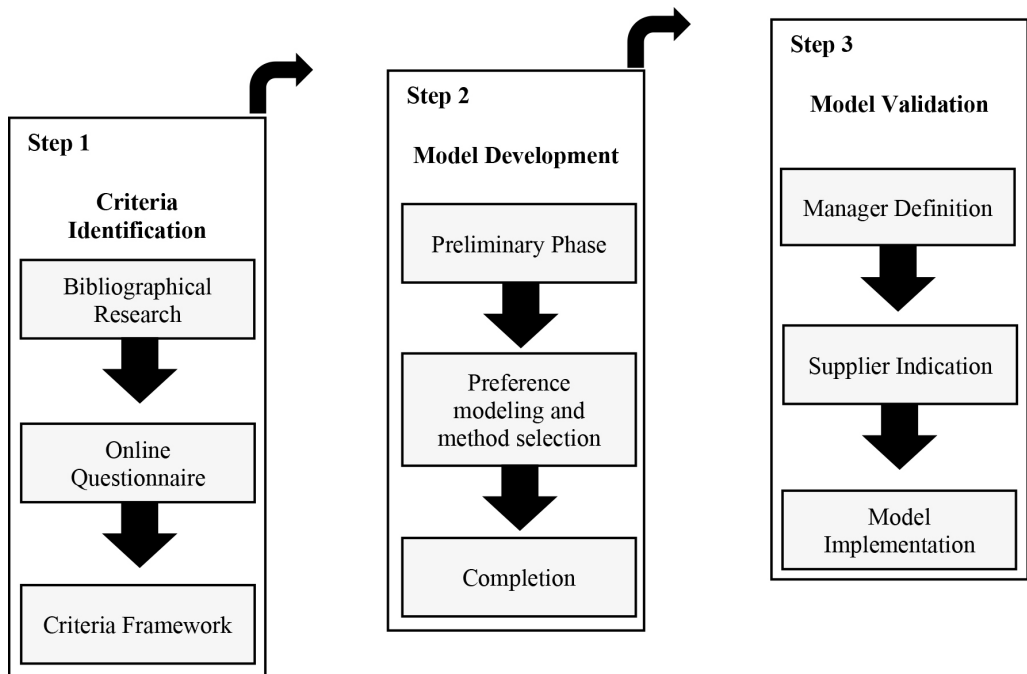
Step 1

Criteria Identification

Bibliographical Research

Online Questionnaire

Criteria Framework

Step 2

Model Development

Preliminary Phase

Preference modeling and method selection

Completion

Step 3

Model Validation

Manager Definition

Supplier Indication

Model Implementation